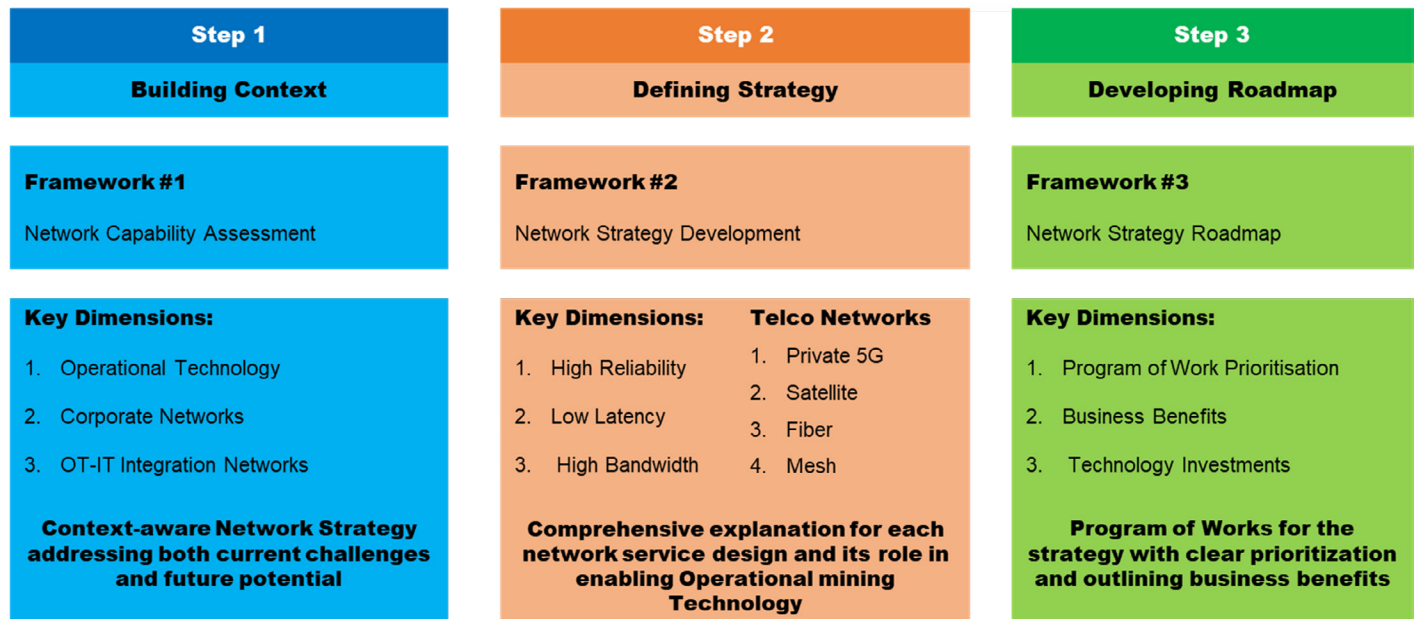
Step 1

Building Context

Framework #1

Network Capability Assessment

Key Dimensions:

1. Operational Technology
2. Corporate Networks
3. OT-IT Integration Networks

Context-aware Network Strategy addressing both current challenges and future potential

Step 2

Defining Strategy

Framework #2

Network Strategy Development

Key Dimensions:

1. High Reliability
2. Low Latency
3. High Bandwidth

Telco Networks

1. Private 5G
2. Satellite
3. Fiber
4. Mesh

Comprehensive explanation for each network service design and its role in enabling Operational mining Technology

Step 3

Developing Roadmap

Framework #3

Network Strategy Roadmap

Key Dimensions:

1. Program of Work Prioritisation
2. Business Benefits
3. Technology Investments

Program of Works for the strategy with clear prioritization and outlining business benefits